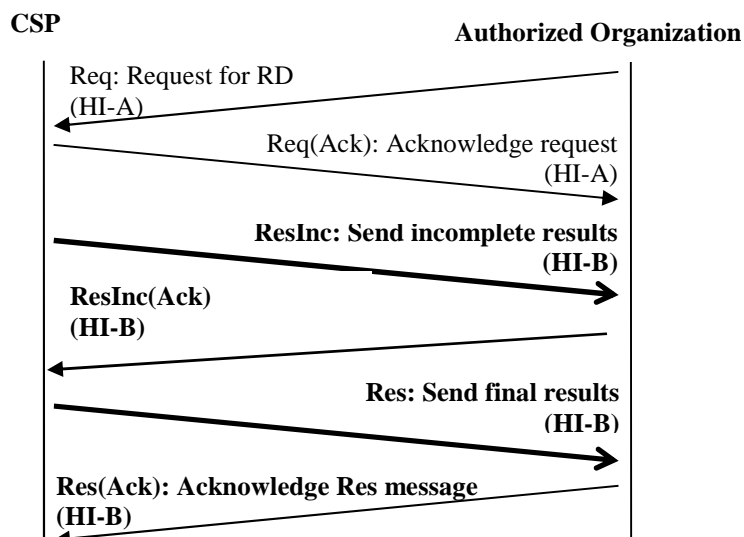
CSP

Authorized Organization

Req: Request for RD (HI-A)

Req(Ack): Acknowledge request (HI-A)

ResInc: Send incomplete results (HI-B)

ResInc(Ack) (HI-B)

Res: Send final results (HI-B)

Res(Ack): Acknowledge Res message (HI-B)